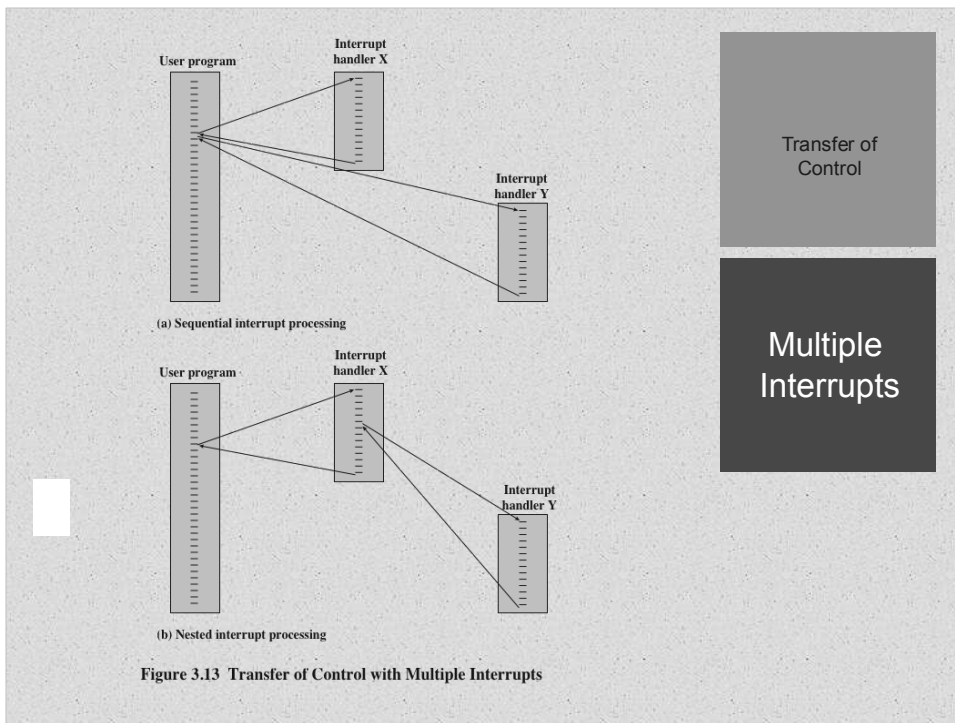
User program

Interrupt handler X

Interrupt handler Y

(a) Sequential interrupt processing

User program

Interrupt handler X

Interrupt handler Y

(b) Nested interrupt processing

Figure 3.13 Transfer of Control with Multiple Interrupts

Transfer of Control

Multiple Interrupts